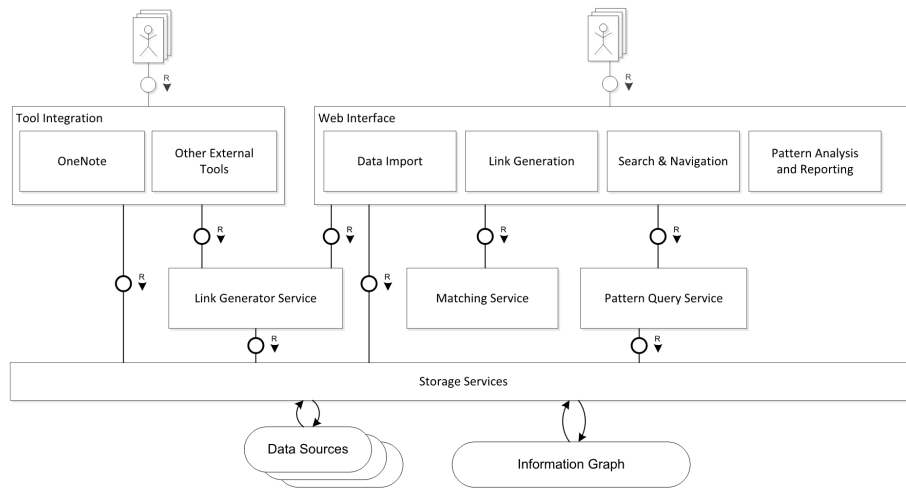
R

R

Tool Integration

OneNote

Other External Tools

Web Interface

Data Import

Link Generation

Search & Navigation

Pattern Analysis and Reporting

R

R

R

R

R

R

Link Generator Service

Matching Service

Pattern Query Service

R

R

Storage Services

Data Sources

Information Graph